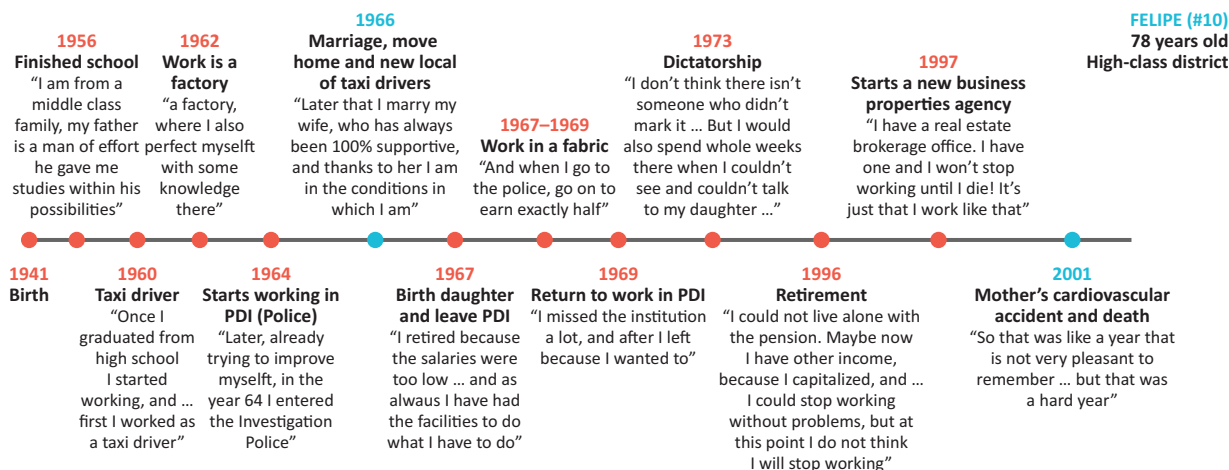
1956
Finished school
"I am from a middle class family, my father is a man of effort he gave me studies within his possibilities"

1962
Work is a factory
"a factory, where I also perfect myself with some knowledge there"

1966
Marriage, move home and new local of taxi drivers
"Later that I marry my wife, who has always been 100% supportive, and thanks to her I am in the conditions in which I am"

1967–1969
Work in a fabric
"And when I go to the police, go on to earn exactly half"

1973
Dictatorship
"I don't think there isn't someone who didn't mark it … But I would also spend whole weeks there when I couldn't see and couldn't talk to my daughter …"

1997
Starts a new business properties agency
"I have a real estate brokerage office. I have one and I won't stop working until I die! It's just that I work like that"

FELIPE (#10)
78 years old
High-class district

1941
Birth

1960
Taxi driver
"Once I graduated from high school I started working, and … first I worked as a taxi driver"

1964
Starts working in PDI (Police)
"Later, already trying to improve myselft, in the year 64 I entered the Investigation Police"

1967
Birth daughter and leave PDI
"I retired because the salaries were too low … and as alwaus I have had the facilities to do what I have to do"

1969
Return to work in PDI
"I missed the institution a lot, and after I left because I wanted to"

1996
Retirement
"I could not live alone with the pension. Maybe now I have other income, because I capitalized, and … I could stop working without problems, but at this point I do not think I will stop working"

2001
Mother's cardiovascular accident and death
"So that was like a year that is not very pleasant to remember … but that was a hard year"